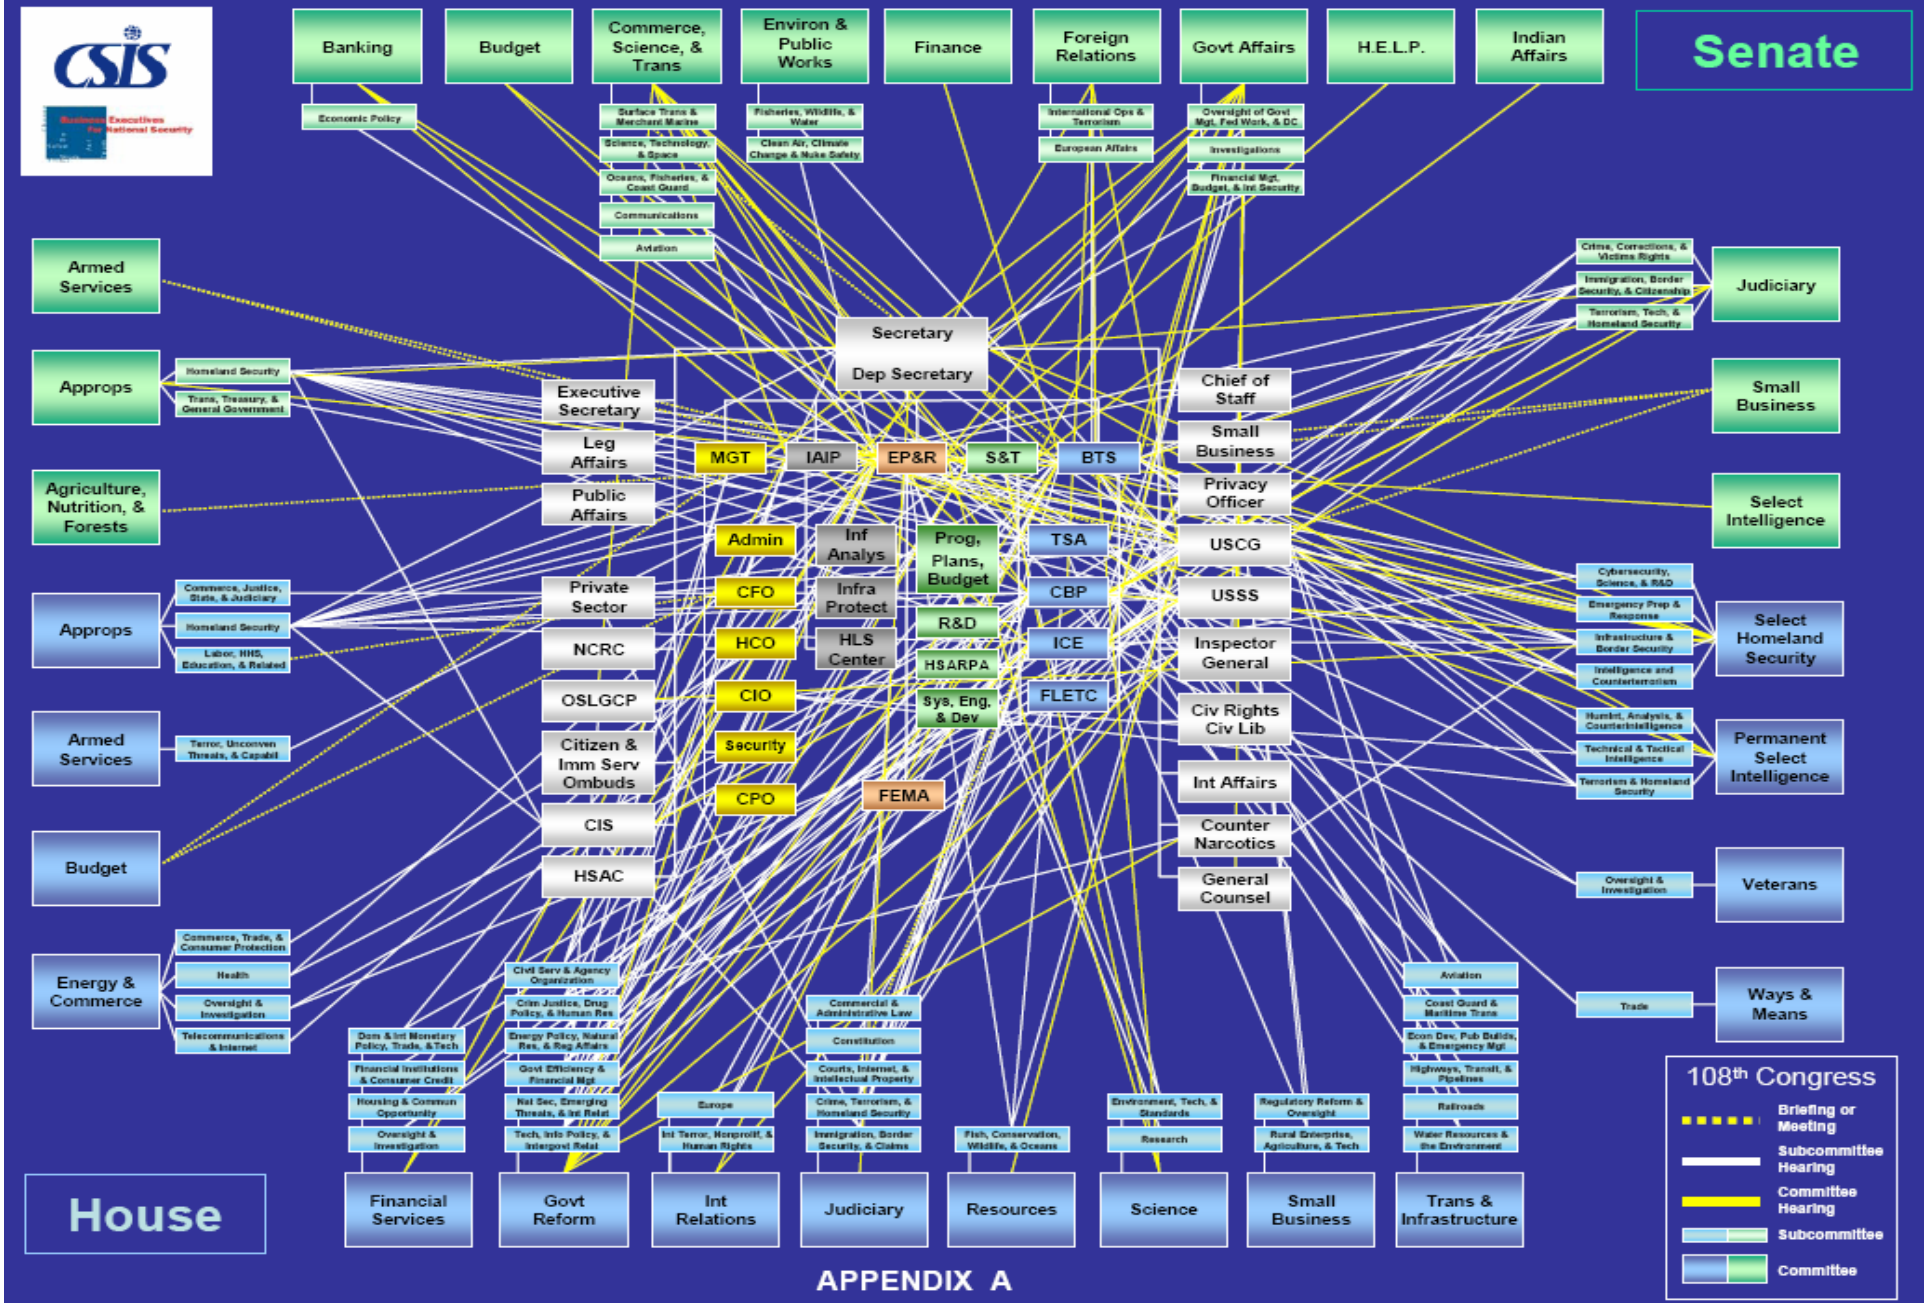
CSIS
Business Executives for National Security

Banking
Economic Policy
Budget
Commerce, Science, & Trans
Surface Trans & Merchant Marine
Science, Technology, & Space
Oceans, Fisheries, & Coast Guard
Communications
Aviation
Environ & Public Works
Fisheries, Wildlife, & Water
Clean Air, Climate Change & Nuke Safety
Finance
Foreign Relations
International Ops & Terrorism
European Affairs
Govt Affairs
Oversight of Govt Mgt, Fed Work, & DC
Investigations
Financial Mgt, Budget, & Int Security
H.E.L.P.
Indian Affairs
Senate

Armed Services
Approps
Homeland Security
Trans, Treasury, & General Government
Agriculture, Nutrition, & Forests
Approps
Commerce, Justice, State, & Judiciary
Homeland Security
Labor, HHS, Education, & Related
Armed Services
Terror, Unconven Threats, & Capabil
Budget
Energy & Commerce
Commerce, Trade, & Consumer Protection
Health
Oversight & Investigation
Telecommunications & Internet

Secretary
Dep Secretary
Executive Secretary
Leg Affairs
Public Affairs
Private Sector
NCRC
OSLGCP
Citizen & Imm Serv Ombuds
CIS
HSAC
MGT
IAIP
EP&R
S&T
BTS
Admin
CFO
HCO
CIO
Security
CPO
Inf Analys
Infra Protect
HLS Center
Prog, Plans, Budget
R&D
HSARPA
Sys, Eng, & Dev
FEMA
TSA
CBP
ICE
FLETC
Chief of Staff
Small Business
Privacy Officer
USCG
USSS
Inspector General
Civ Rights Civ Lib
Int Affairs
Counter Narcotics
General Counsel

Judiciary
Crime, Corrections, & Victims Rights
Immigration, Border Security, & Citizenship
Terrorism, Tech, & Homeland Security
Small Business
Select Intelligence
Select Homeland Security
Cybersecurity, Science, & R&D
Emergency Prep & Response
Infrastructure & Border Security
Intelligence and Counterterrorism
Permanent Select Intelligence
Humint, Analysis, & Counterintelligence
Technical & Tactical Intelligence
Terrorism & Homeland Security
Veterans
Oversight & Investigation
Ways & Means
Trade

Financial Services
Dom & Int Monetary Policy, Trade, & Tech
Financial Institutions & Consumer Credit
Housing & Commun Opportunity
Oversight & Investigation
Govt Reform
Civil Serv & Agency Organization
Crim Justice, Drug Policy, & Human Res
Energy Policy, Natural Res, & Reg Affairs
Govt Efficiency & Financial Mgt
Nat Sec, Emerging Threats, & Int Relat
Tech, Info Policy, & Intergovt Relat
Int Relations
Europe
Int Terror, Nonprolif, & Human Rights
Judiciary
Commercial & Administrative Law
Constitution
Courts, Internet, & Intellectual Property
Crime, Terrorism, & Homeland Security
Immigration, Border Security, & Claims
Resources
Fish, Conservation, Wildlife, & Oceans
Science
Environment, Tech, & Standards
Research
Small Business
Regulatory Reform & Oversight
Rural Enterprise, Agriculture, & Tech
Trans & Infrastructure
Aviation
Coast Guard & Maritime Trans
Econ Dev, Pub Builds, & Emergency Mgt
Highways, Transit, & Pipelines
Railroads
Water Resources & the Environment

House

108th Congress
Briefing or Meeting
Subcommittee Hearing
Committee Hearing
Subcommittee
Committee

APPENDIX A